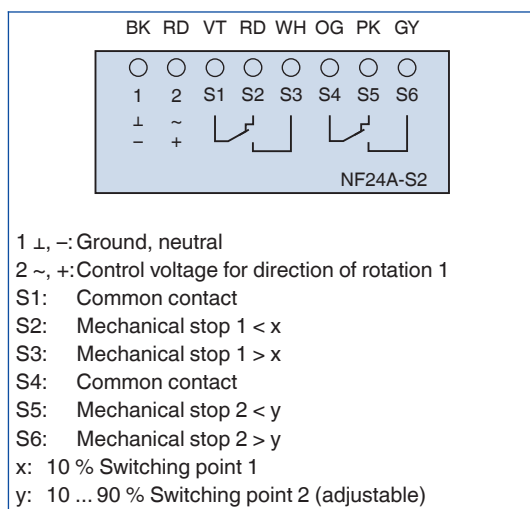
BK RD VT RD WH OG PK GY

1 2 S1 S2 S3 S4 S5 S6

⊥ ~
− +

NF24A-S2

1 ⊥, −: Ground, neutral
2 ~, +: Control voltage for direction of rotation 1
S1: Common contact
S2: Mechanical stop 1 < x
S3: Mechanical stop 1 > x
S4: Common contact
S5: Mechanical stop 2 < y
S6: Mechanical stop 2 > y
x: 10 % Switching point 1
y: 10 ... 90 % Switching point 2 (adjustable)